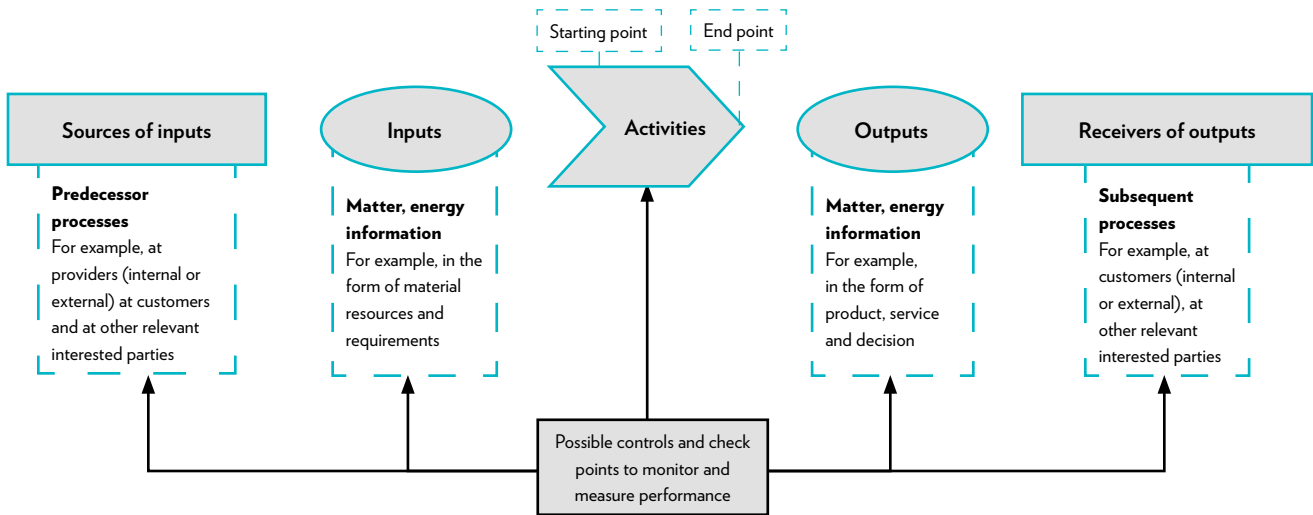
Starting point

End point

Sources of inputs

Inputs

Activities

Outputs

Receivers of outputs

**Predecessor processes**
For example, at providers (internal or external) at customers and at other relevant interested parties

**Matter, energy information**
For example, in the form of material resources and requirements

**Matter, energy information**
For example, in the form of product, service and decision

**Subsequent processes**
For example, at customers (internal or external), at other relevant interested parties

Possible controls and check points to monitor and measure performance